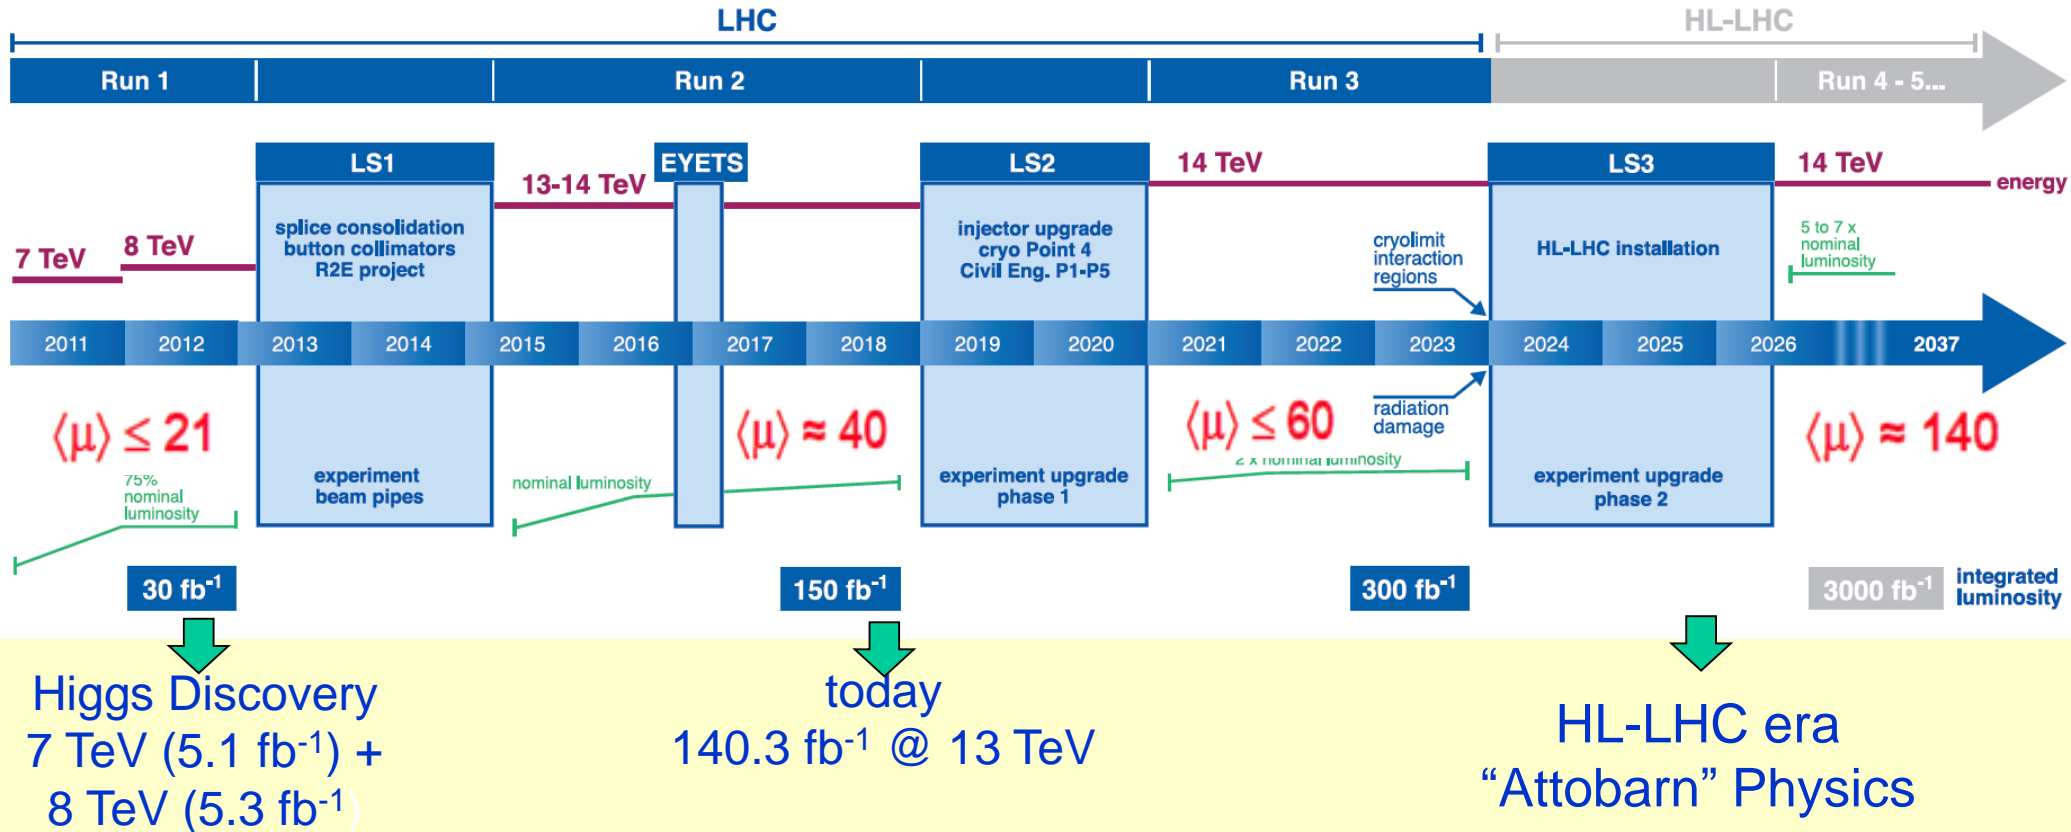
LHC

HL-LHC

Run 1

Run 2

Run 3

Run 4 - 5...

LS1

EYETS

LS2

LS3

7 TeV

8 TeV

13-14 TeV

14 TeV

14 TeV

energy

splice consolidation
button collimators
R2E project

injector upgrade
cryo Point 4
Civil Eng. P1-P5

cryolimit
interaction
regions

HL-LHC installation

5 to 7 x
nominal
luminosity

2011 2012 2013 2014 2015 2016 2017 2018 2019 2020 2021 2022 2023 2024 2025 2026 2037

$\langle\mu\rangle \leq 21$

$\langle\mu\rangle \approx 40$

$\langle\mu\rangle \leq 60$

radiation
damage

$\langle\mu\rangle \approx 140$

75%
nominal
luminosity

experiment
beam pipes

nominal luminosity

experiment upgrade
phase 1

2 x nominal luminosity

experiment upgrade
phase 2

30 fb$^{-1}$

150 fb$^{-1}$

300 fb$^{-1}$

3000 fb$^{-1}$

integrated
luminosity

Higgs Discovery
7 TeV (5.1 fb$^{-1}$) +
8 TeV (5.3 fb$^{-1}$)

today
140.3 fb$^{-1}$ @ 13 TeV

HL-LHC era
“Attobarn” Physics